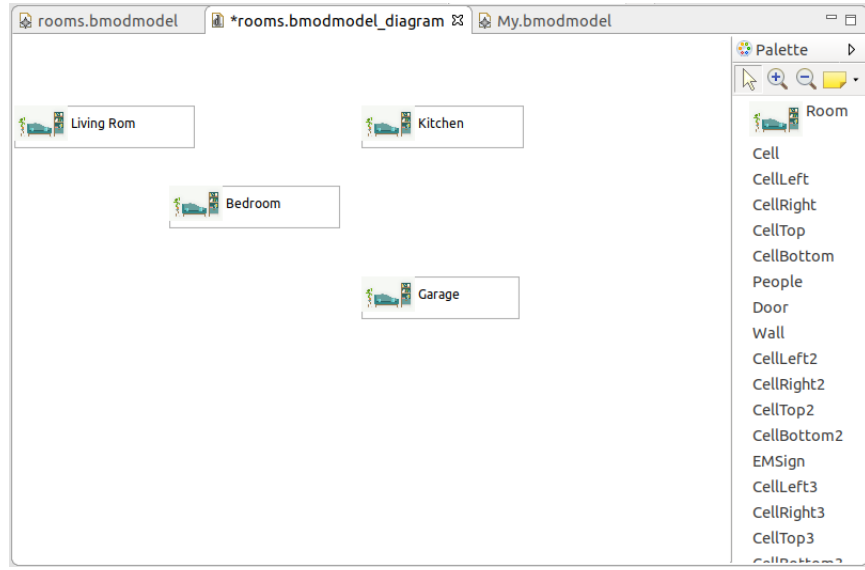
rooms.bmodmodel
*rooms.bmodmodel_diagram
My.bmodmodel

Living Rom
Kitchen
Bedroom
Garage

Palette
Room
Cell
CellLeft
CellRight
CellTop
CellBottom
People
Door
Wall
CellLeft2
CellRight2
CellTop2
CellBottom2
EMSign
CellLeft3
CellRight3
CellTop3
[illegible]